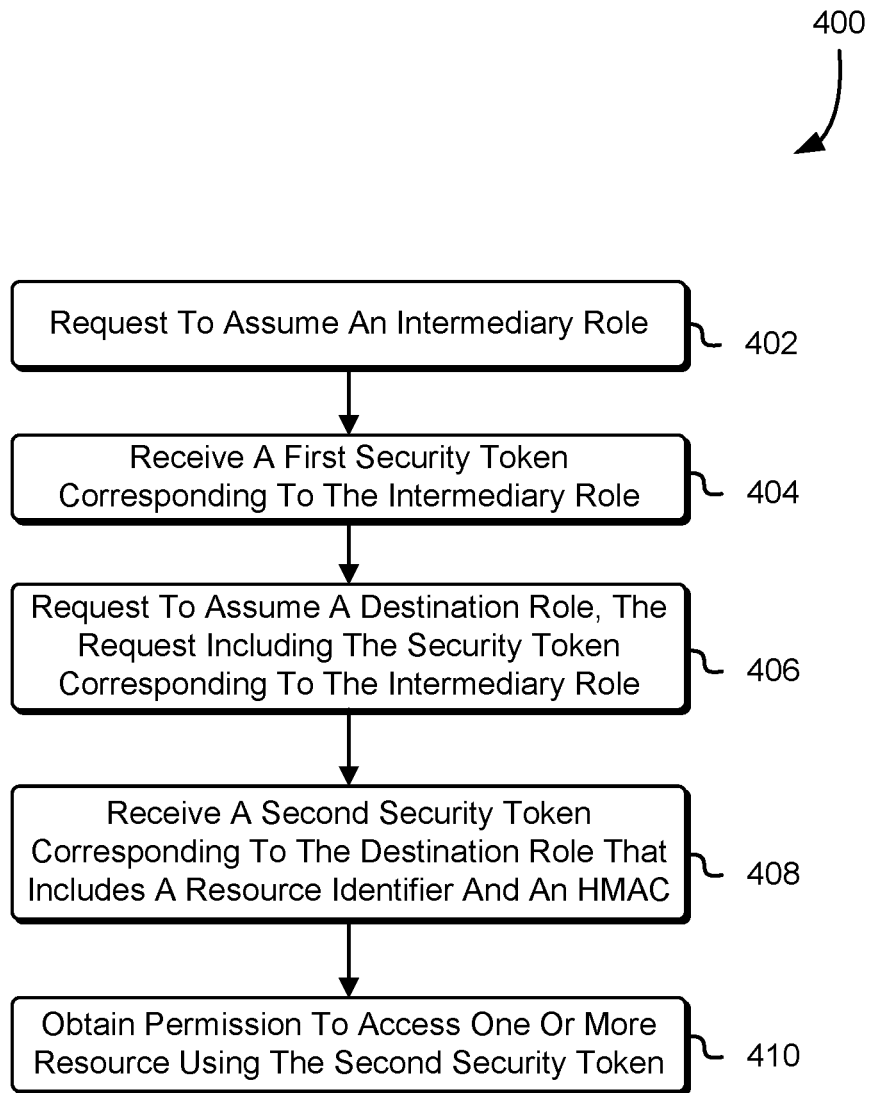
400

Request To Assume An Intermediary Role

402

Receive A First Security Token Corresponding To The Intermediary Role

404

Request To Assume A Destination Role, The Request Including The Security Token Corresponding To The Intermediary Role

406

Receive A Second Security Token Corresponding To The Destination Role That Includes A Resource Identifier And An HMAC

408

Obtain Permission To Access One Or More Resource Using The Second Security Token

410